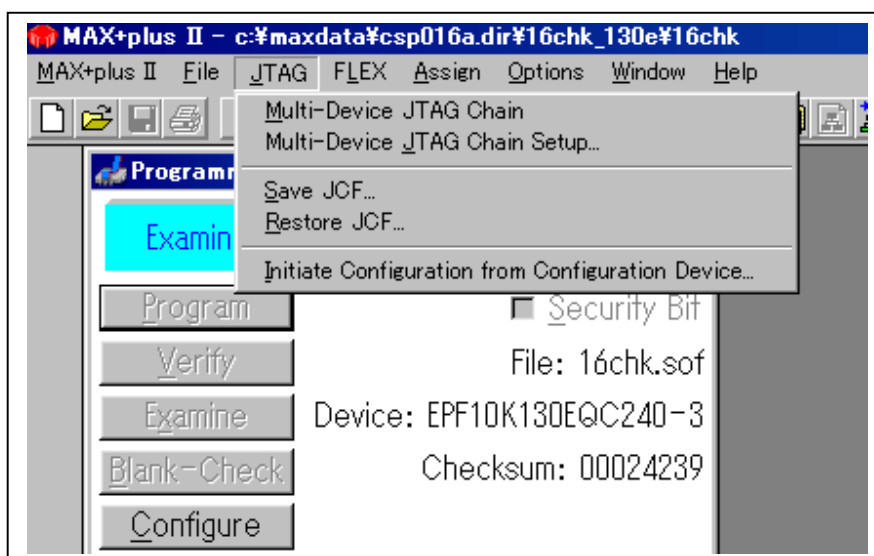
MAX+plus II - c:¥maxdata¥csp016a.dir¥16chk_130e¥16chk

MAX+plus II File JTAG FLEX Assign Options Window Help

Multi-Device JTAG Chain
Multi-Device JTAG Chain Setup...

Save JCF...
Restore JCF...

Initiate Configuration from Configuration Device...

Programm

Examin

Program

Verify

Examine

Blank-Check

Configure

Security Bit

File: 16chk.sof

Device: EPF10K130EQC240-3

Checksum: 00024239